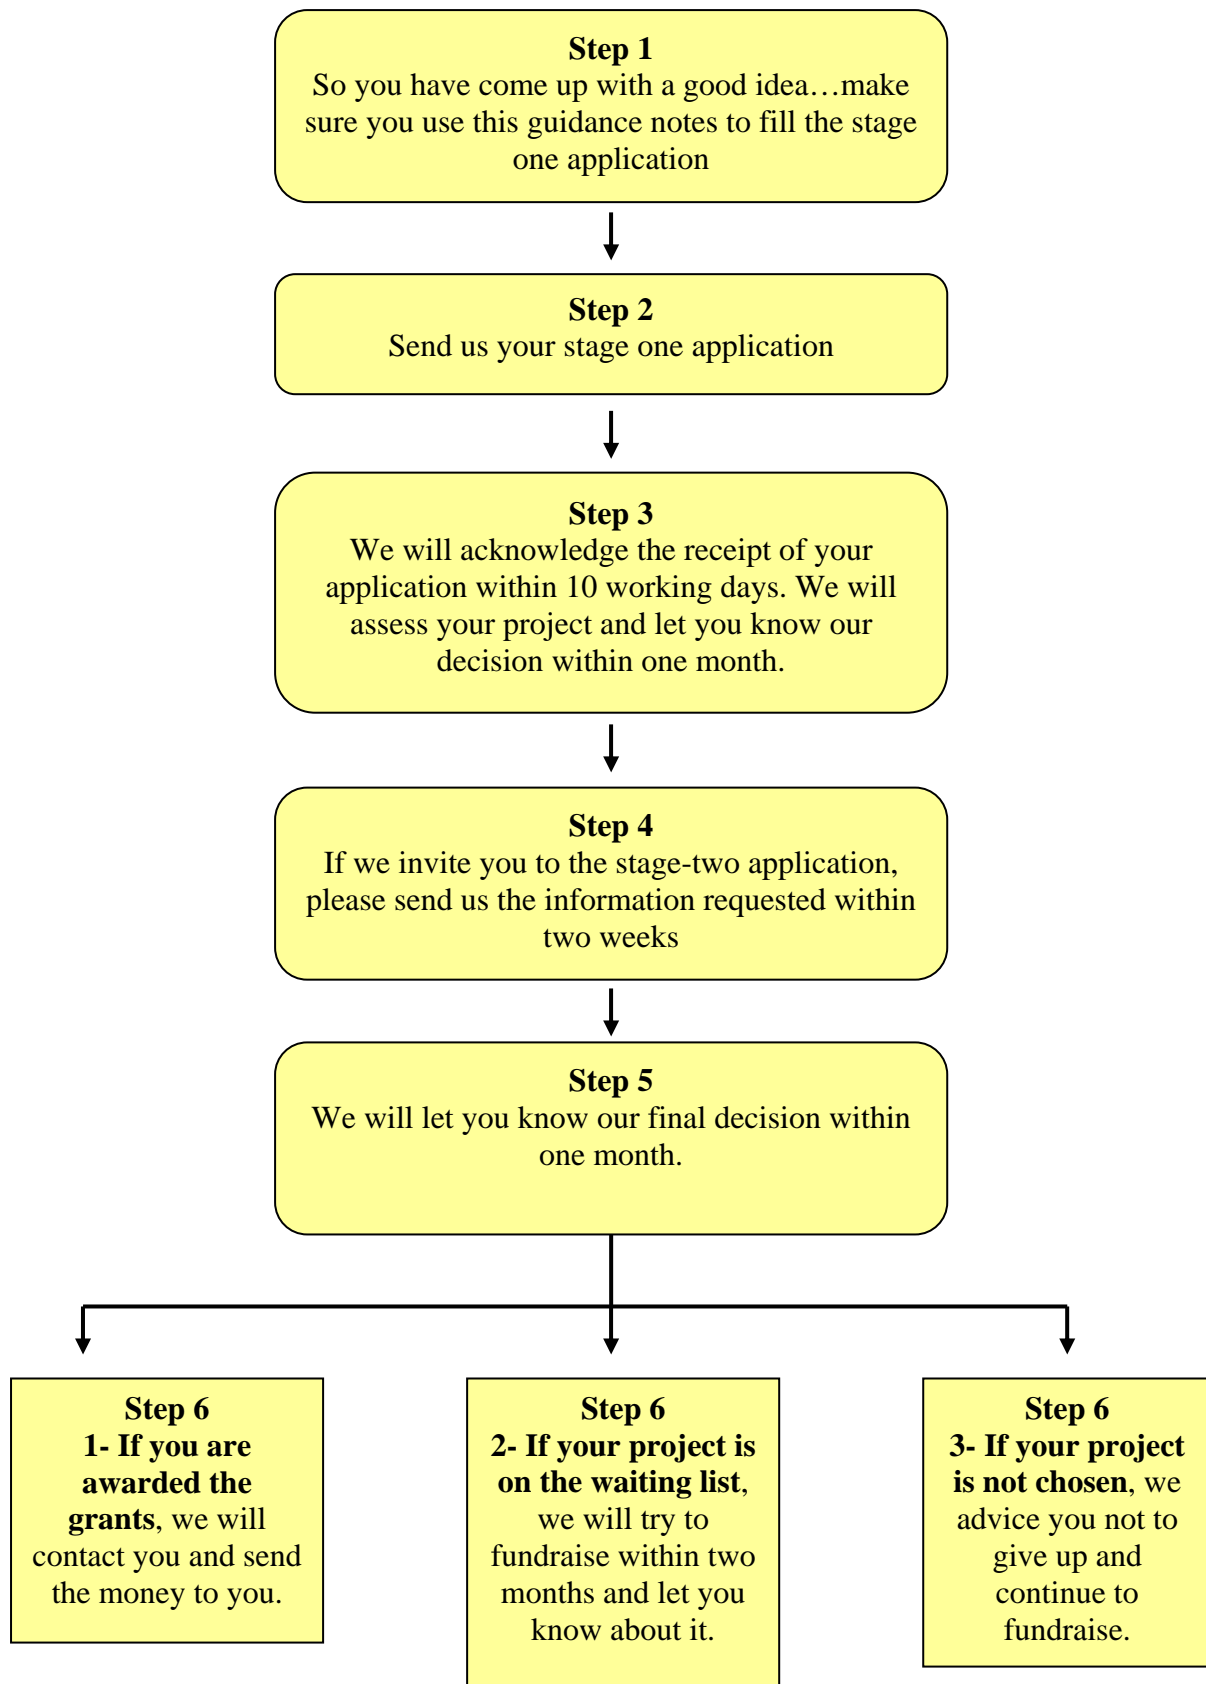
Step 1
So you have come up with a good idea…make sure you use this guidance notes to fill the stage one application

Step 2
Send us your stage one application

Step 3
We will acknowledge the receipt of your application within 10 working days. We will assess your project and let you know our decision within one month.

Step 4
If we invite you to the stage-two application, please send us the information requested within two weeks

Step 5
We will let you know our final decision within one month.

Step 6
1- If you are awarded the grants, we will contact you and send the money to you.

Step 6
2- If your project is on the waiting list, we will try to fundraise within two months and let you know about it.

Step 6
3- If your project is not chosen, we advice you not to give up and continue to fundraise.